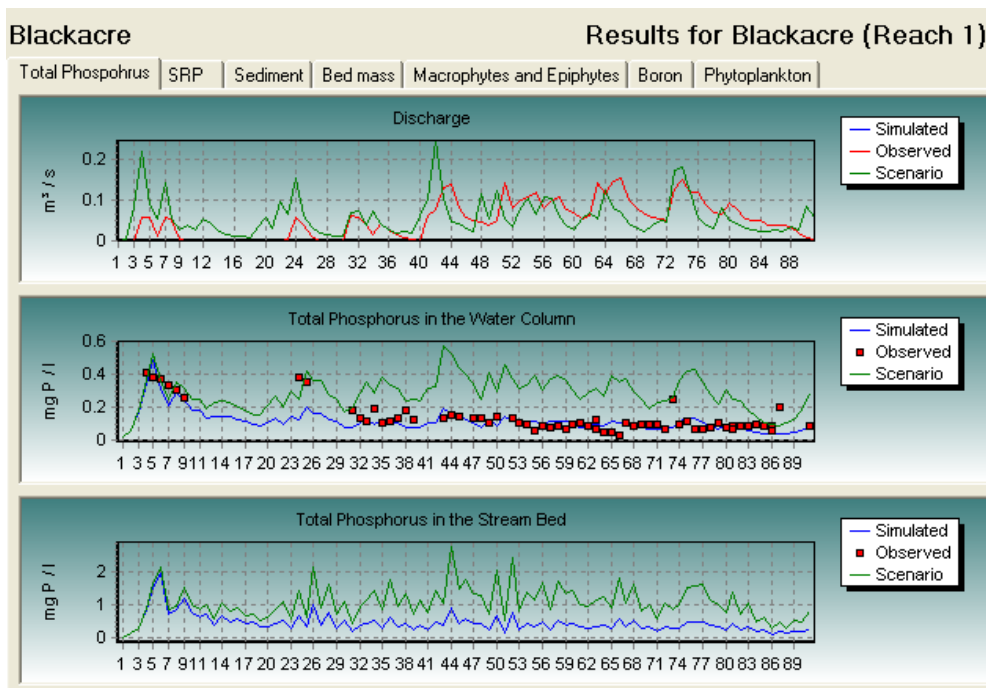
Blackacre

Results for Blackacre (Reach 1)

Total Phosporus | SRP | Sediment | Bed mass | Macrophytes and Epiphytes | Boron | Phytoplankton

Discharge

$m^3/s$

0.2
0.1
0

1 3 5 7 9 12 16 20 24 28 32 36 40 44 48 52 56 60 64 68 72 76 80 84 88

Simulated
Observed
Scenario

Total Phosphorus in the Water Column

mg P / l

0.6
0.4
0.2
0

1 3 5 7 9 11 14 17 20 23 26 29 32 35 38 41 44 47 50 53 56 59 62 65 68 71 74 77 80 83 86 89

Simulated
Observed
Scenario

Total Phosphorus in the Stream Bed

mg P / l

2
1
0

1 3 5 7 9 11 14 17 20 23 26 29 32 35 38 41 44 47 50 53 56 59 62 65 68 71 74 77 80 83 86 89

Simulated
Observed
Scenario